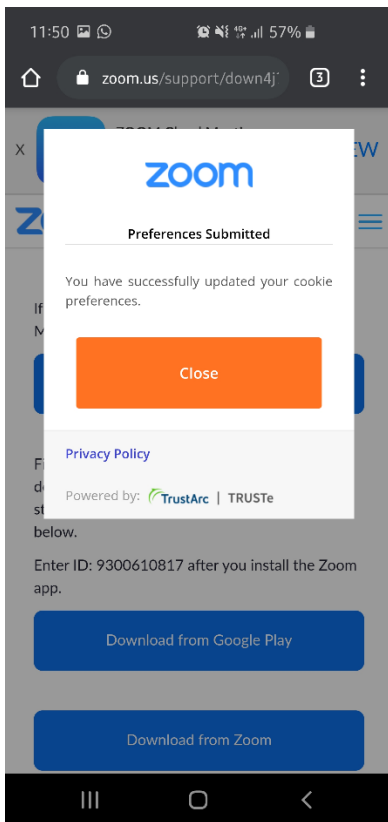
11:50 57%

zoom.us/support/down4j

3

X ZOOM Cloud Meetings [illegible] EW

zoom

Preferences Submitted

You have successfully updated your cookie preferences.

Close

Privacy Policy

Powered by: TrustArc | TRUSTe

If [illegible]
M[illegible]

F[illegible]
d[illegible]
st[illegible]
below.

Enter ID: 9300610817 after you install the Zoom app.

Download from Google Play

Download from Zoom